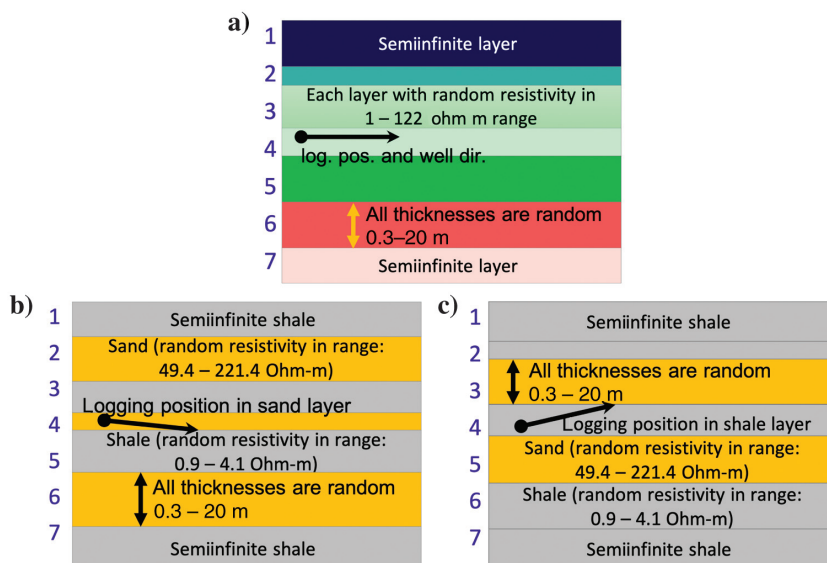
a)

1 Semiinfinite layer
2
3 Each layer with random resistivity in 1 – 122 ohm m range
4 log. pos. and well dir.
5
6 All thicknesses are random 0.3–20 m
7 Semiinfinite layer

b)

1 Semiinfinite shale
2 Sand (random resistivity in range: 49.4 – 221.4 Ohm-m)
3
4 Logging position in sand layer
5 Shale (random resistivity in range: 0.9 – 4.1 Ohm-m)
6 All thicknesses are random 0.3 – 20 m
7 Semiinfinite shale

c)

1 Semiinfinite shale
2
3 All thicknesses are random 0.3 – 20 m
4 Logging position in shale layer
5 Sand (random resistivity in range: 49.4 – 221.4 Ohm-m)
6 Shale (random resistivity in range: 0.9 – 4.1 Ohm-m)
7 Semiinfinite shale